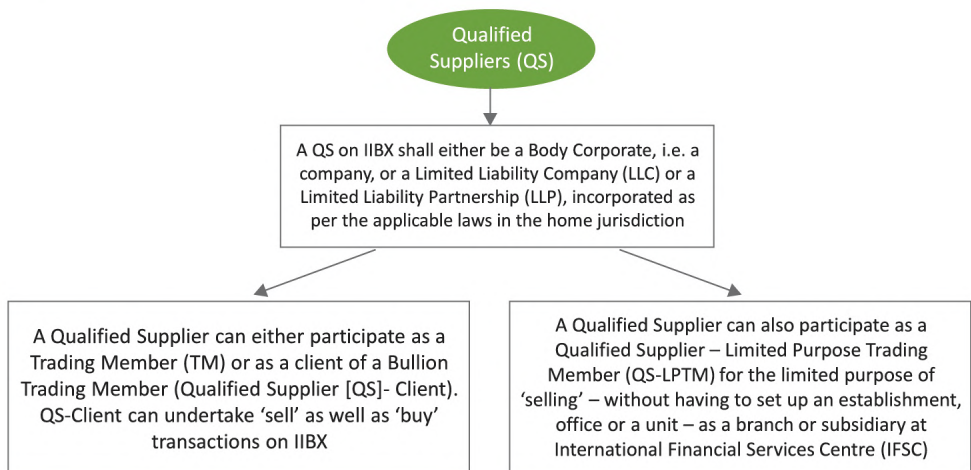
Qualified Suppliers (QS)

A QS on IIBX shall either be a Body Corporate, i.e. a company, or a Limited Liability Company (LLC) or a Limited Liability Partnership (LLP), incorporated as per the applicable laws in the home jurisdiction

A Qualified Supplier can either participate as a Trading Member (TM) or as a client of a Bullion Trading Member (Qualified Supplier [QS]- Client). QS-Client can undertake 'sell' as well as 'buy' transactions on IIBX

A Qualified Supplier can also participate as a Qualified Supplier – Limited Purpose Trading Member (QS-LPTM) for the limited purpose of 'selling' – without having to set up an establishment, office or a unit – as a branch or subsidiary at International Financial Services Centre (IFSC)